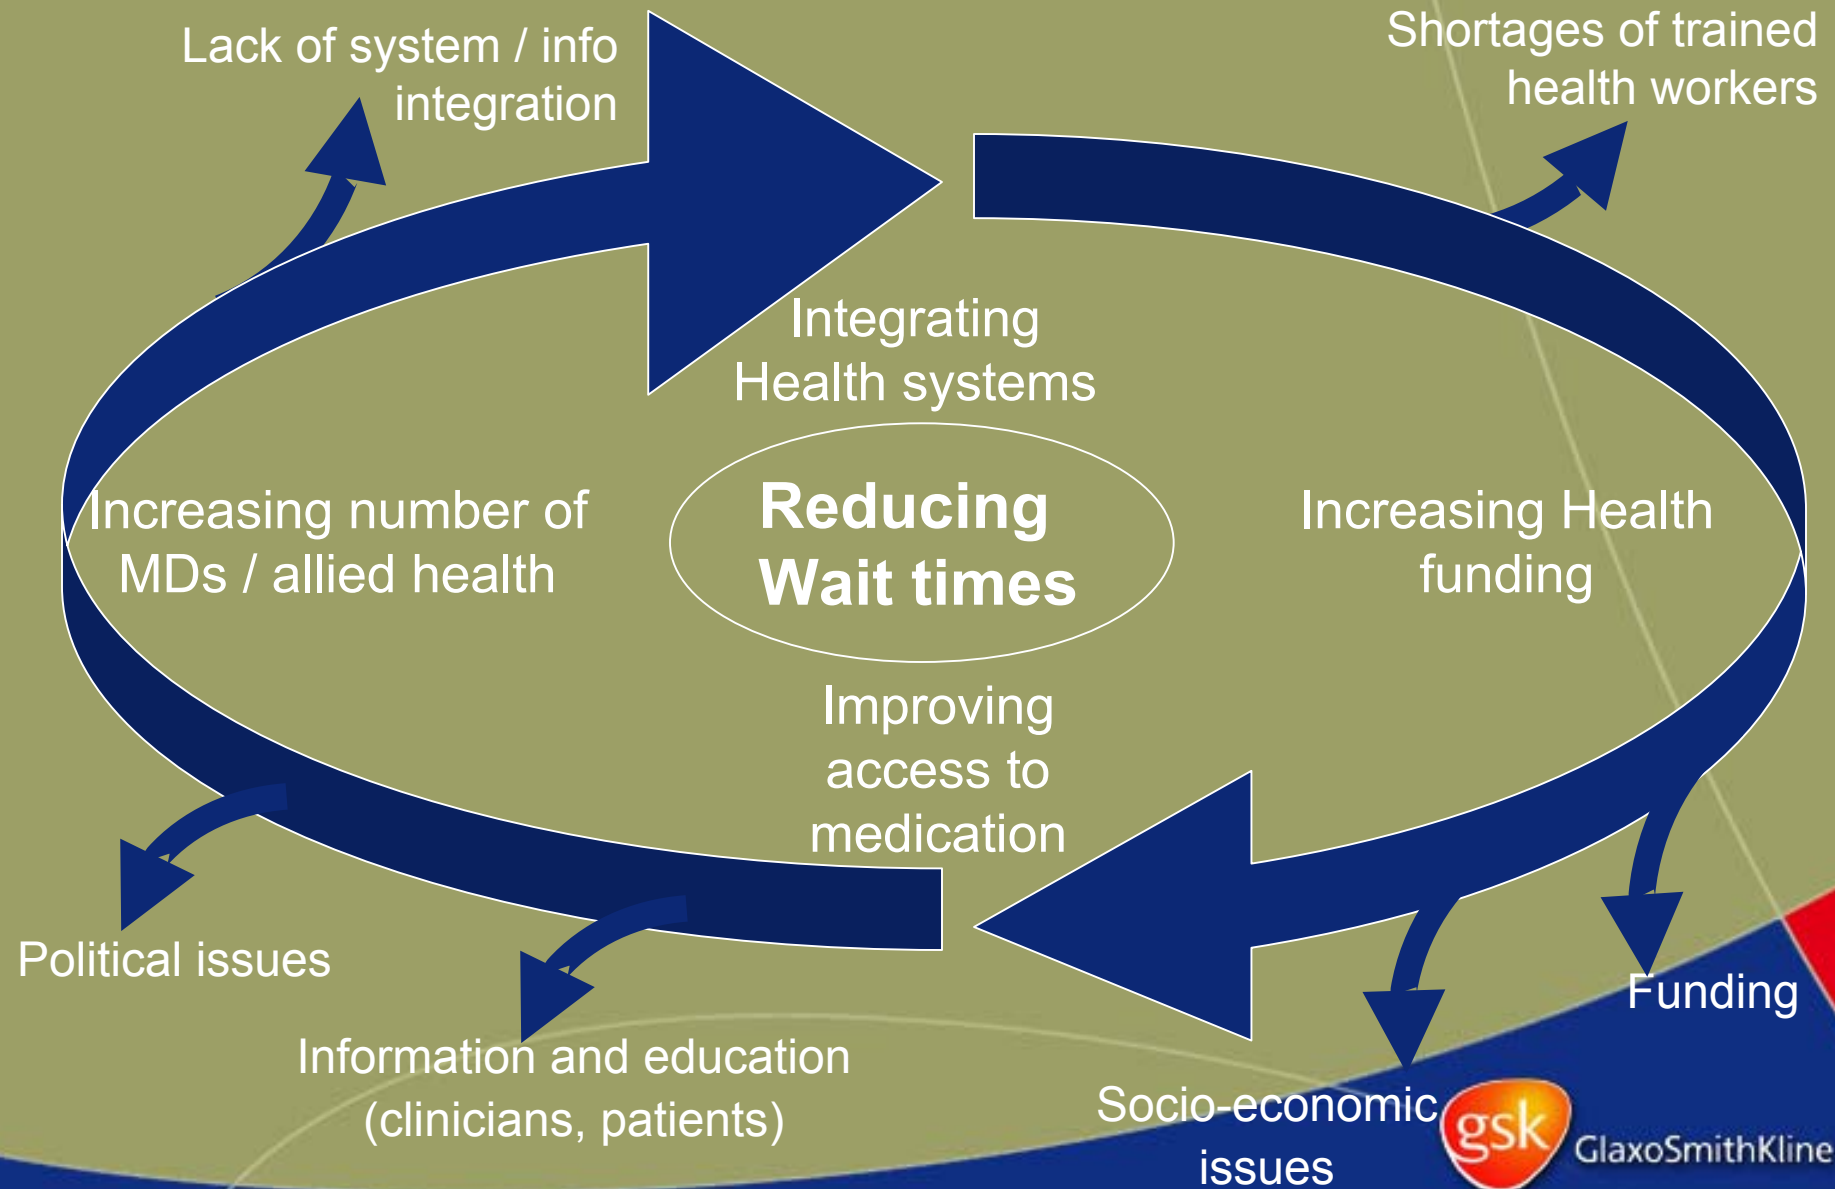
Lack of system / info integration

Shortages of trained health workers

Integrating Health systems

Increasing number of MDs / allied health

Reducing Wait times

Increasing Health funding

Improving access to medication

Political issues

Information and education (clinicians, patients)

Socio-economic issues

Funding

gsk GlaxoSmithKline